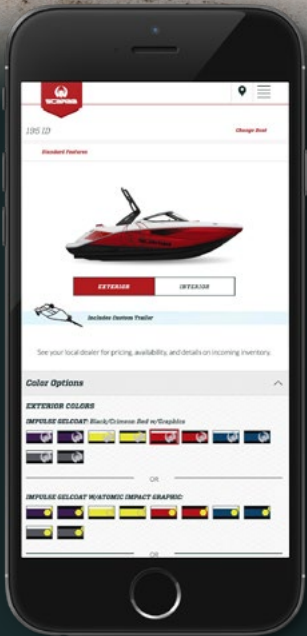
SCARAB

195 ID

Change Boat

Standard Features

EXTERIOR

INTERIOR

Includes Custom Trailer

See your local dealer for pricing, availability, and details on incoming inventory.

Color Options

EXTERIOR COLORS

IMPULSE GELCOAT: Black/Crimson Red w/Graphics

OR

IMPULSE GELCOAT W/ATOMIC IMPACT GRAPHIC:

OR